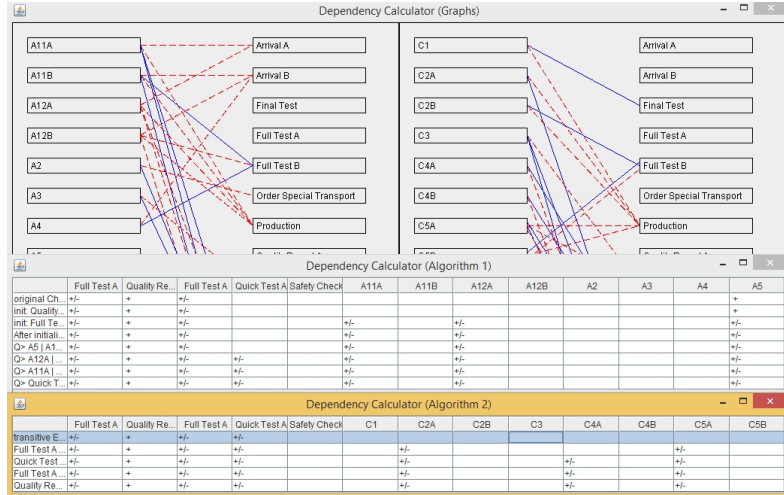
Dependency Calculator (Graphs)

A11A
A11B
A12A
A12B
A2
A3
A4

Arrival A
Arrival B
Final Test
Full Test A
Full Test B
Order Special Transport
Production

C1
C2A
C2B
C3
C4A
C4B
C5A

Arrival A
Arrival B
Final Test
Full Test A
Full Test B
Order Special Transport
Production

Dependency Calculator (Algorithm 1)

| | Full Test A | Quality Re... | Full Test A | Quick Test A | Safety Check | A11A | A11B | A12A | A12B | A2 | A3 | A4 | A5 |
|---|---|---|---|---|---|---|---|---|---|---|---|---|---|
| original Ch... | +/- | + | +/- | | | | | | | | | | + |
| init: Quality... | +/- | + | +/- | | | | | | | | | | + |
| init: Full Te... | +/- | + | +/- | | | +/- | | +/- | | | | | +/- |
| After initiali... | +/- | + | +/- | | | +/- | | +/- | | | | | +/- |
| Q> A5 \| A1... | +/- | + | +/- | | | +/- | | +/- | | | | | +/- |
| Q> A12A \| ... | +/- | + | +/- | +/- | | +/- | | +/- | | | | | +/- |
| Q> A11A \| ... | +/- | + | +/- | +/- | | +/- | | +/- | | | | | +/- |
| Q> Quick T... | +/- | + | +/- | +/- | | +/- | | +/- | | | | | +/- |

Dependency Calculator (Algorithm 2)

| | Full Test A | Quality Re... | Full Test A | Quick Test A | Safety Check | C1 | C2A | C2B | C3 | C4A | C4B | C5A | C5B |
|---|---|---|---|---|---|---|---|---|---|---|---|---|---|
| transitive E... | +/- | + | +/- | +/- | | | | | | | | | |
| Full Test A ... | +/- | + | +/- | +/- | | | +/- | | | | | +/- | |
| Quick Test... | +/- | + | +/- | +/- | | | +/- | | | +/- | | +/- | |
| Full Test A ... | +/- | + | +/- | +/- | | | +/- | | | +/- | | +/- | |
| Quality Re... | +/- | + | +/- | +/- | | | +/- | | | +/- | | +/- | |